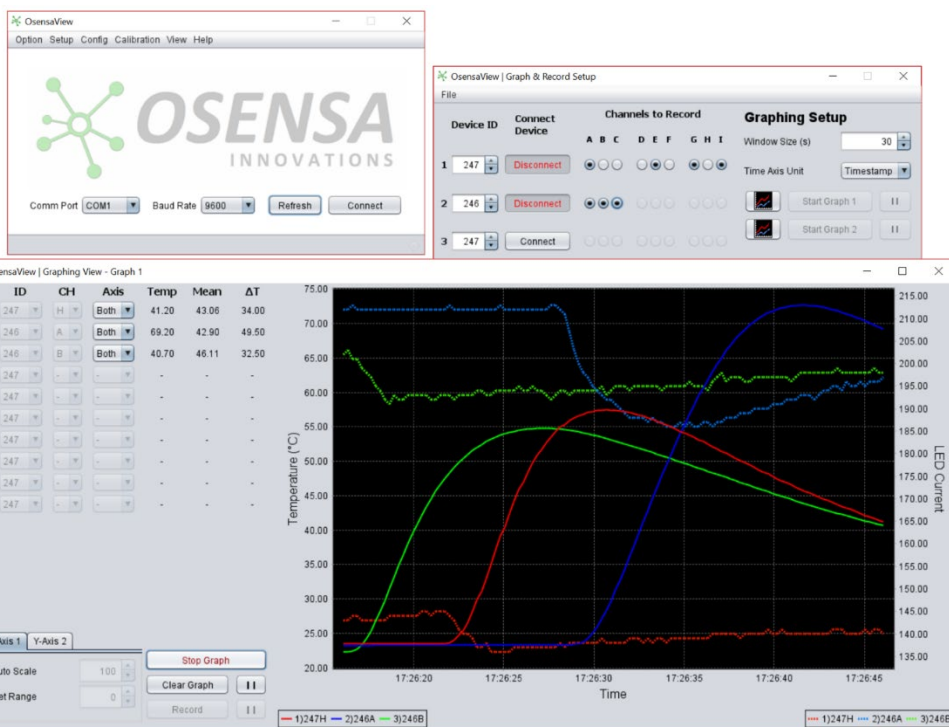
OsensaView
Option Setup Config Calibration View Help

OSENSA
INNOVATIONS

Comm Port COM1 Baud Rate 9600 Refresh Connect

OsensaView | Graph & Record Setup
File

Device ID
Connect Device
Channels to Record
A B C D E F G H I
Graphing Setup
1 247 Disconnect
2 246 Disconnect
3 247 Connect
Window Size (s) 30
Time Axis Unit Timestamp
Start Graph 1
Start Graph 2

ensaView | Graphing View - Graph 1

| ID | CH | Axis | Temp | Mean | ΔT |
|---|---|---|---|---|---|
| 247 | H | Both | 41.20 | 43.06 | 34.00 |
| 246 | A | Both | 69.20 | 42.90 | 49.50 |
| 246 | B | Both | 40.70 | 46.11 | 32.50 |
| 247 | - | - | - | - | - |
| 247 | - | - | - | - | - |
| 247 | - | - | - | - | - |
| 247 | - | - | - | - | - |
| 247 | - | - | - | - | - |
| 247 | - | - | - | - | - |

Axis 1 Y-Axis 2
uto Scale 100
et Range 0
Stop Graph
Clear Graph
Record

75.00 70.00 65.00 60.00 55.00 50.00 45.00 40.00 35.00 30.00 25.00 20.00
Temperature (°C)
215.00 210.00 205.00 200.00 195.00 190.00 185.00 180.00 175.00 170.00 165.00 160.00 155.00 150.00 145.00 140.00 135.00
LED Current
17:26:20 17:26:25 17:26:30 17:26:35 17:26:40 17:26:45
Time
1)247H 2)246A 3)246B
1)247H 2)246A 3)246B